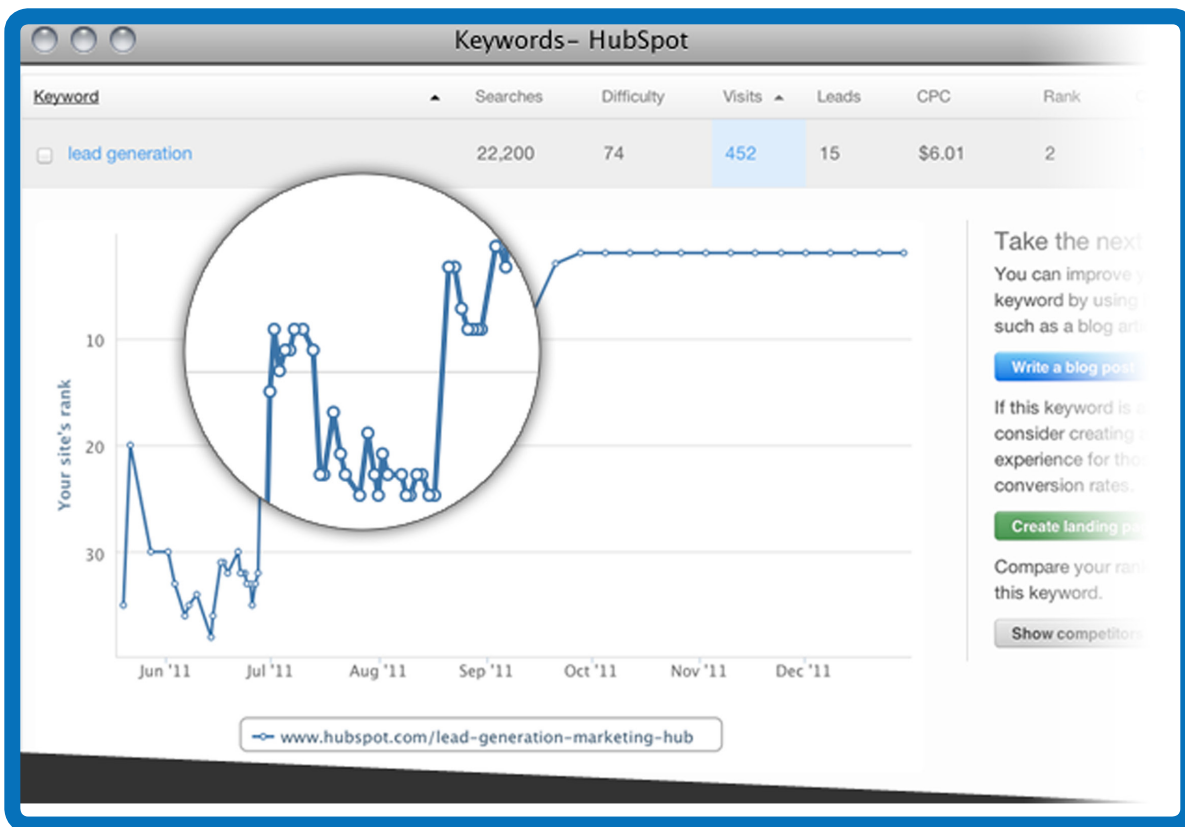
Keywords– HubSpot

| Keyword | Searches | Difficulty | Visits | Leads | CPC | Rank |
|---|---|---|---|---|---|---|
| lead generation | 22,200 | 74 | 452 | 15 | $6.01 | 2 |

10
20
30
Your site's rank
Jun '11 Jul '11 Aug '11 Sep '11 Oct '11 Nov '11 Dec '11

www.hubspot.com/lead-generation-marketing-hub

Take the next
You can improve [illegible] keyword by using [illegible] such as a blog art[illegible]

Write a blog post

If this keyword is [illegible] consider creating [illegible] experience for tho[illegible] conversion rates.

Create landing pa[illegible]

Compare your ran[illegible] this keyword.

Show competitors